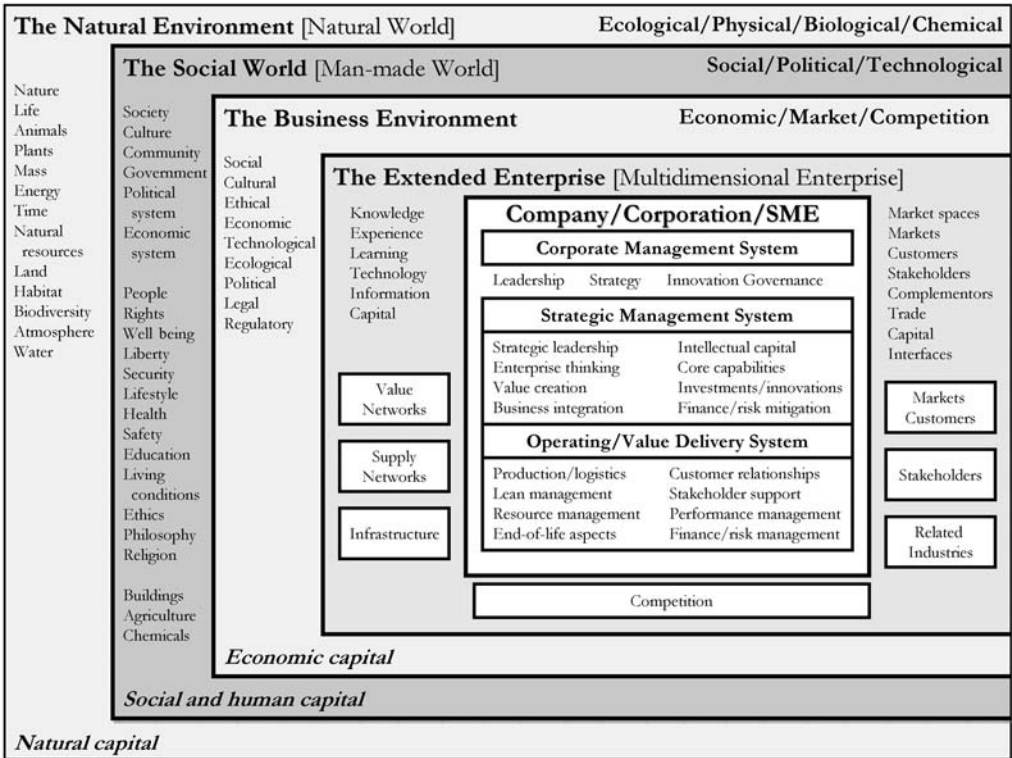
The Natural Environment [Natural World]

Ecological/Physical/Biological/Chemical

Nature
Life
Animals
Plants
Mass
Energy
Time
Natural resources
Land
Habitat
Biodiversity
Atmosphere
Water

The Social World [Man-made World]

Social/Political/Technological

Society
Culture
Community
Government
Political system
Economic system

People
Rights
Well being
Liberty
Security
Lifestyle
Health
Safety
Education
Living conditions
Ethics
Philosophy
Religion

Buildings
Agriculture
Chemicals

The Business Environment

Economic/Market/Competition

Social
Cultural
Ethical
Economic
Technological
Ecological
Political
Legal
Regulatory

The Extended Enterprise [Multidimensional Enterprise]

Knowledge
Experience
Learning
Technology
Information
Capital

Value Networks

Supply Networks

Infrastructure

Company/Corporation/SME

Corporate Management System

Leadership Strategy Innovation Governance

Strategic Management System

Strategic leadership
Enterprise thinking
Value creation
Business integration

Intellectual capital
Core capabilities
Investments/innovations
Finance/risk mitigation

Operating/Value Delivery System

Production/logistics
Lean management
Resource management
End-of-life aspects

Customer relationships
Stakeholder support
Performance management
Finance/risk management

Competition

Market spaces
Markets
Customers
Stakeholders
Complementors
Trade
Capital
Interfaces

Markets Customers

Stakeholders

Related Industries

Economic capital

Social and human capital

Natural capital